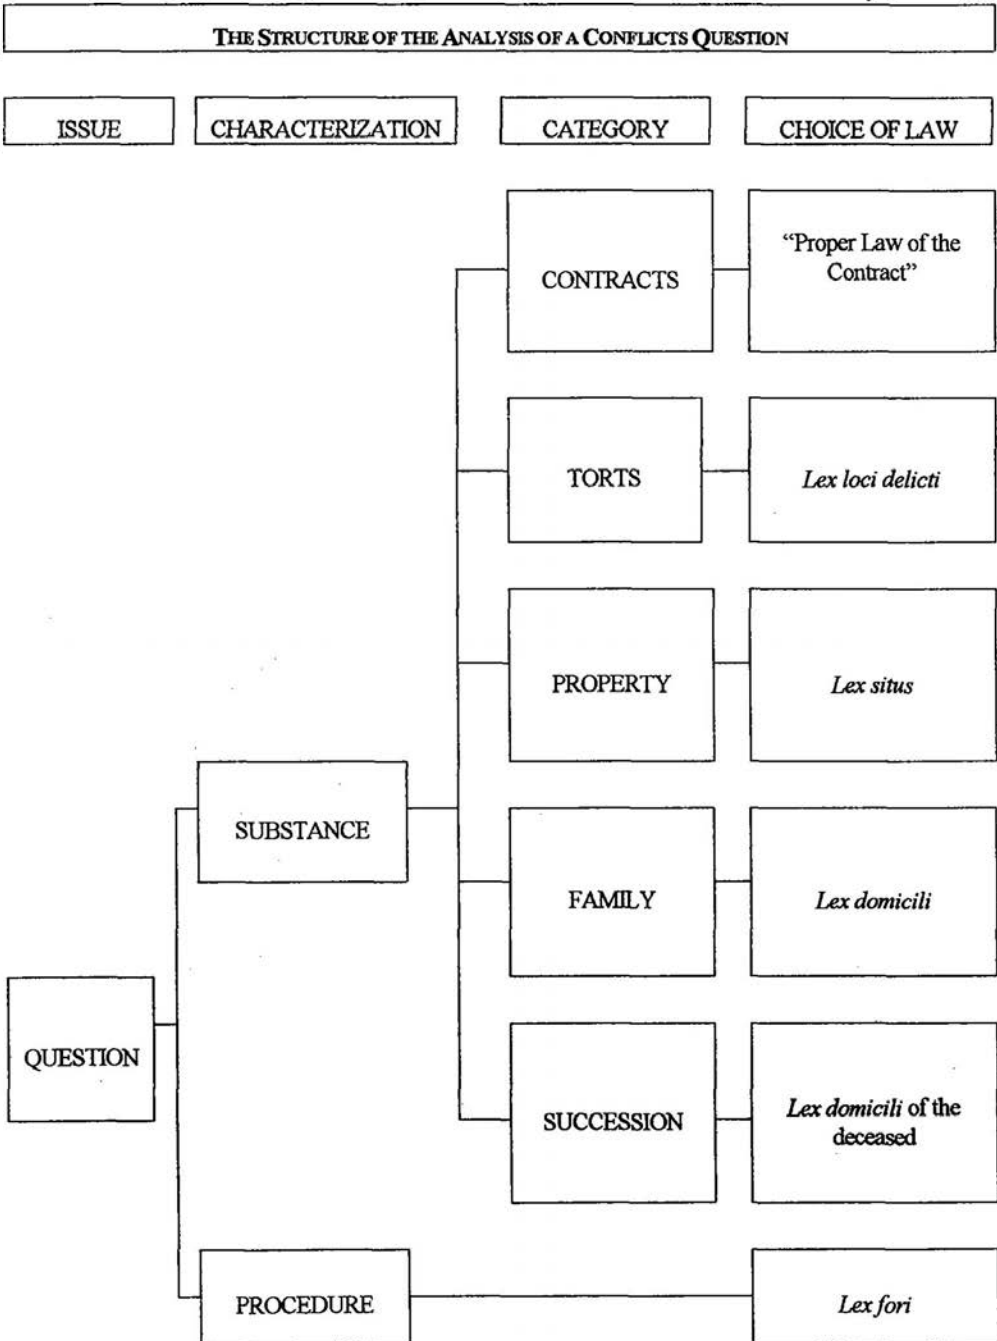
THE STRUCTURE OF THE ANALYSIS OF A CONFLICTS QUESTION

ISSUE

CHARACTERIZATION

CATEGORY

CHOICE OF LAW

CONTRACTS

"Proper Law of the Contract"

TORTS

*Lex loci delicti*

PROPERTY

*Lex situs*

SUBSTANCE

FAMILY

*Lex domicili*

QUESTION

SUCCESSION

*Lex domicili* of the deceased

PROCEDURE

*Lex fori*